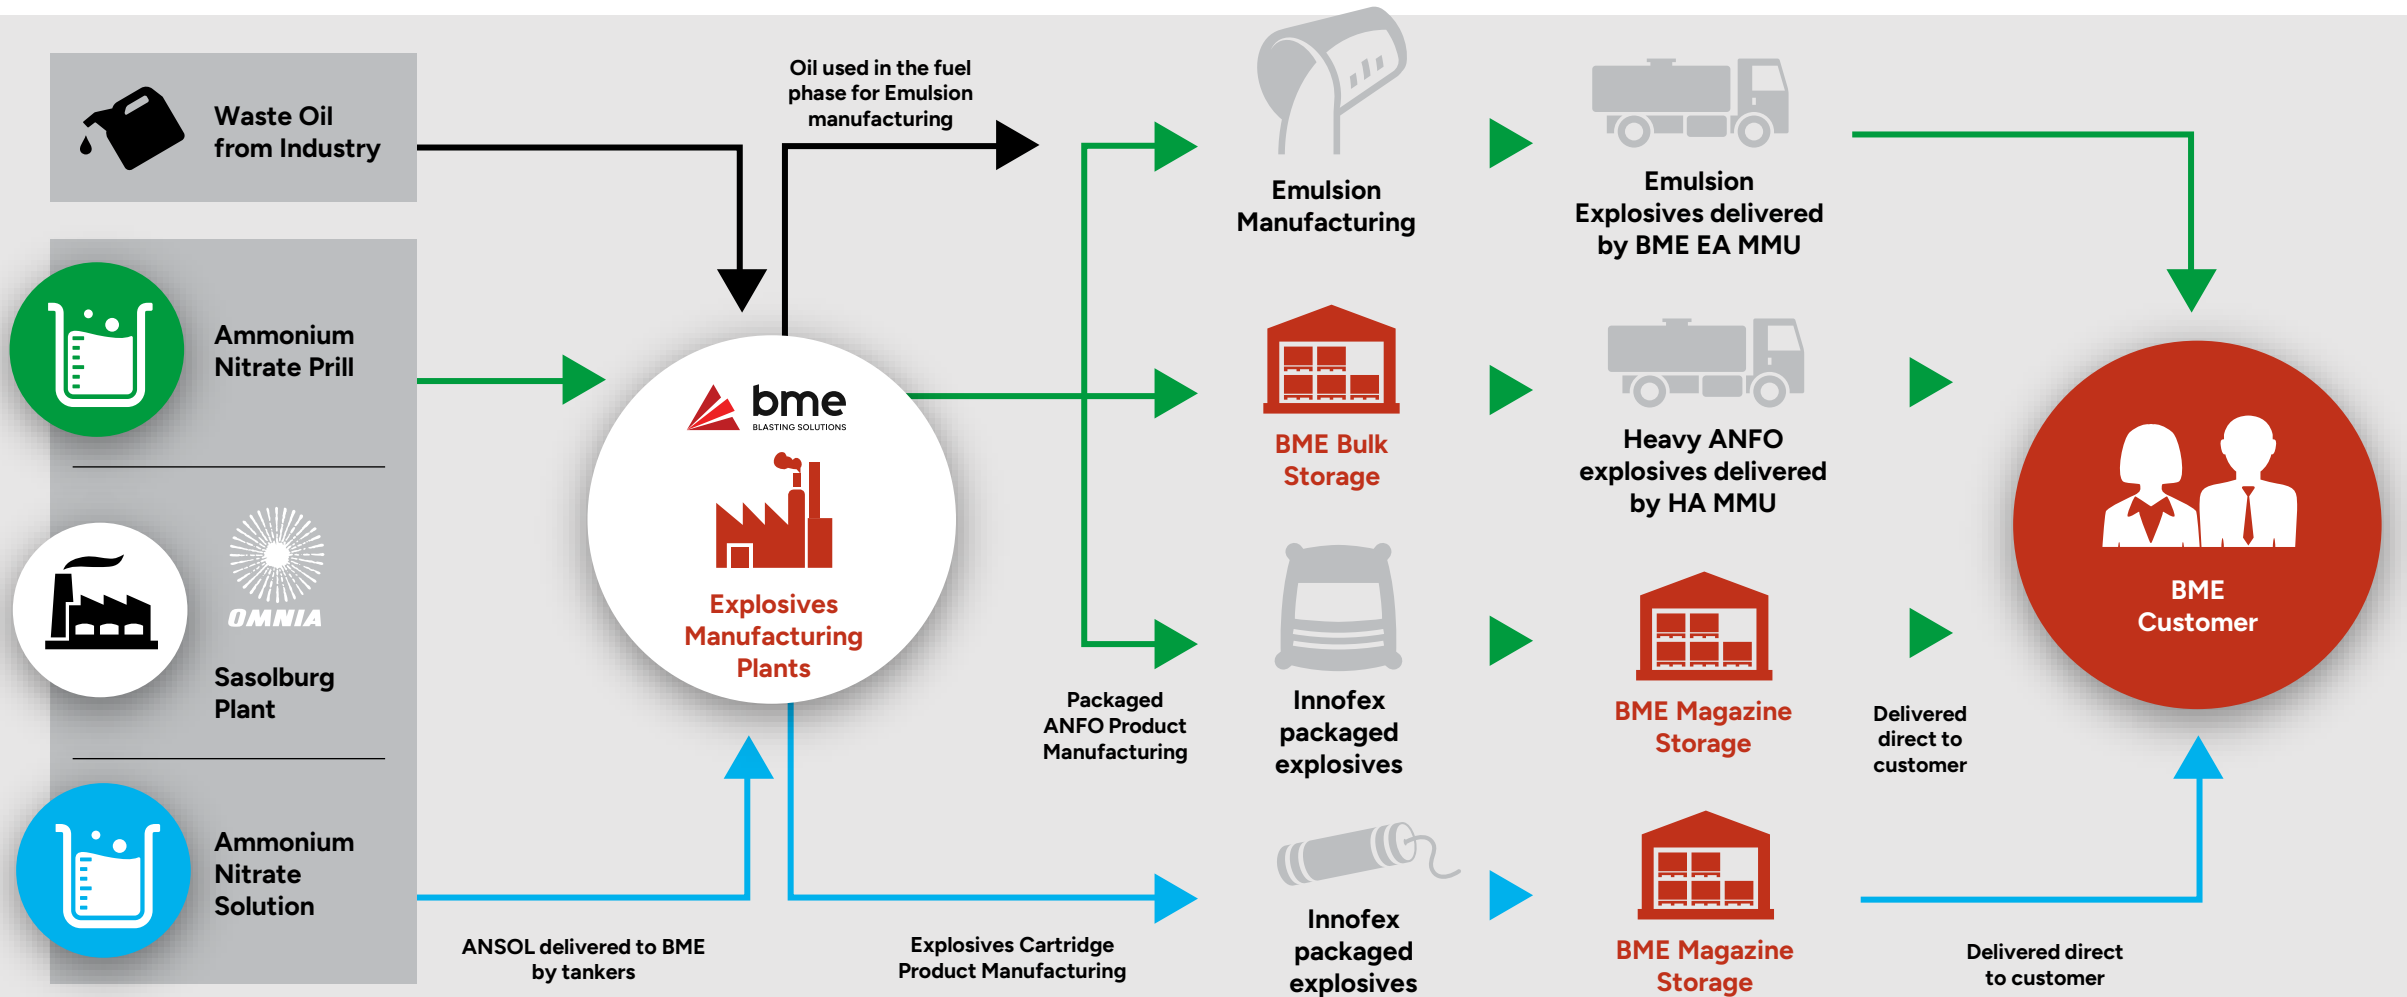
Waste Oil from Industry

Oil used in the fuel phase for Emulsion manufacturing

Emulsion Manufacturing

Emulsion Explosives delivered by BME EA MMU

Ammonium Nitrate Prill

bme BLASTING SOLUTIONS

Explosives Manufacturing Plants

BME Bulk Storage

Heavy ANFO explosives delivered by HA MMU

BME Customer

OMNIA

Sasolburg Plant

Packaged ANFO Product Manufacturing

Innofex packaged explosives

BME Magazine Storage

Delivered direct to customer

Ammonium Nitrate Solution

ANSOL delivered to BME by tankers

Explosives Cartridge Product Manufacturing

Innofex packaged explosives

BME Magazine Storage

Delivered direct to customer